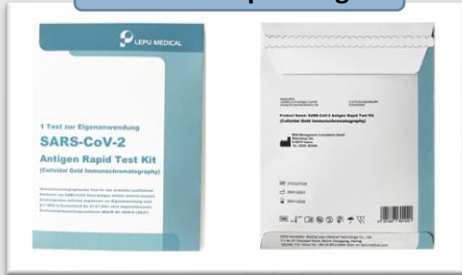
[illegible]

LEPU MEDICAL

1 Test zur Eigenanwendung

SARS-CoV-2

Antigen Rapid Test Kit

(Colloidal Gold Immunochromatography)

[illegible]

Product Name: SARS-CoV-2 Antigen Rapid Test Kit (Colloidal Gold Immunochromatography)

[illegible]